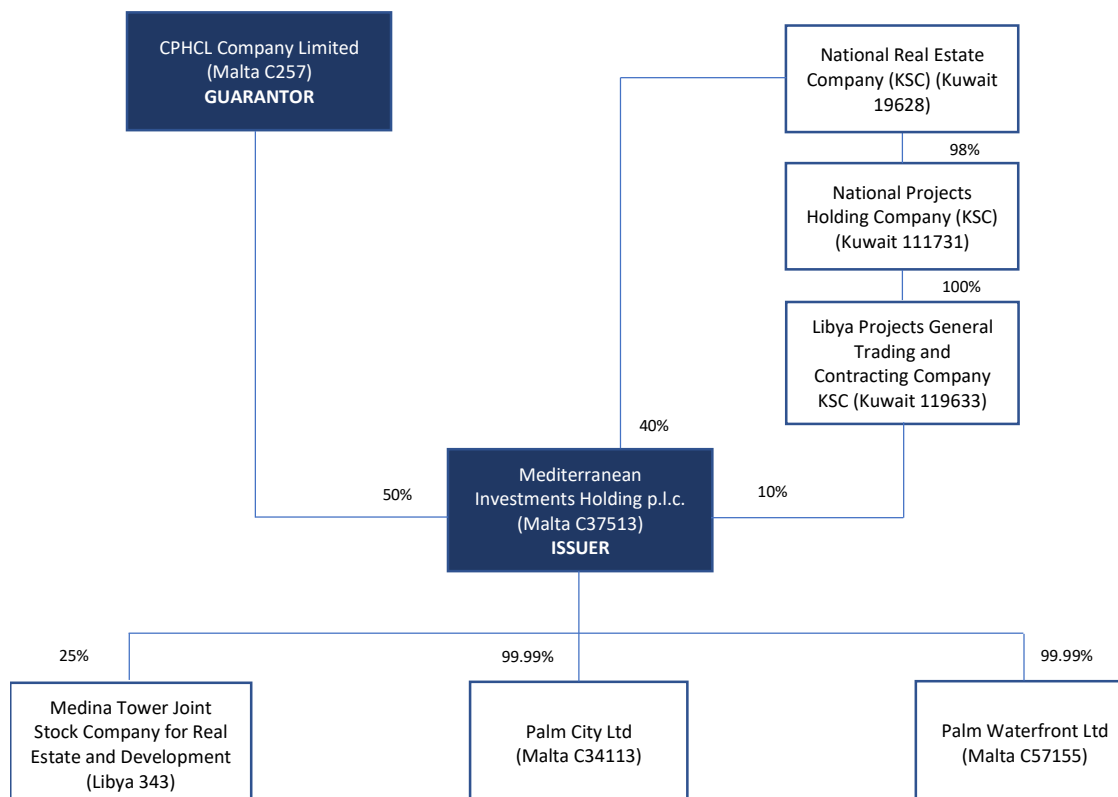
CPHCL Company Limited (Malta C257) **GUARANTOR**

National Real Estate Company (KSC) (Kuwait 19628)

98%

National Projects Holding Company (KSC) (Kuwait 111731)

100%

Libya Projects General Trading and Contracting Company KSC (Kuwait 119633)

40%

50%

Mediterranean Investments Holding p.l.c. (Malta C37513) **ISSUER**

10%

25%

99.99%

99.99%

Medina Tower Joint Stock Company for Real Estate and Development (Libya 343)

Palm City Ltd (Malta C34113)

Palm Waterfront Ltd (Malta C57155)